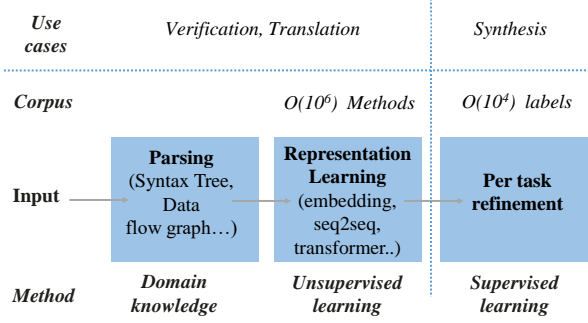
Use cases

Verification, Translation

Synthesis

Corpus

$O(10^6)$ Methods

$O(10^4)$ labels

Input

Parsing (Syntax Tree, Data flow graph…)

Representation Learning (embedding, seq2seq, transformer..)

Per task refinement

Method

Domain knowledge

Unsupervised learning

Supervised learning